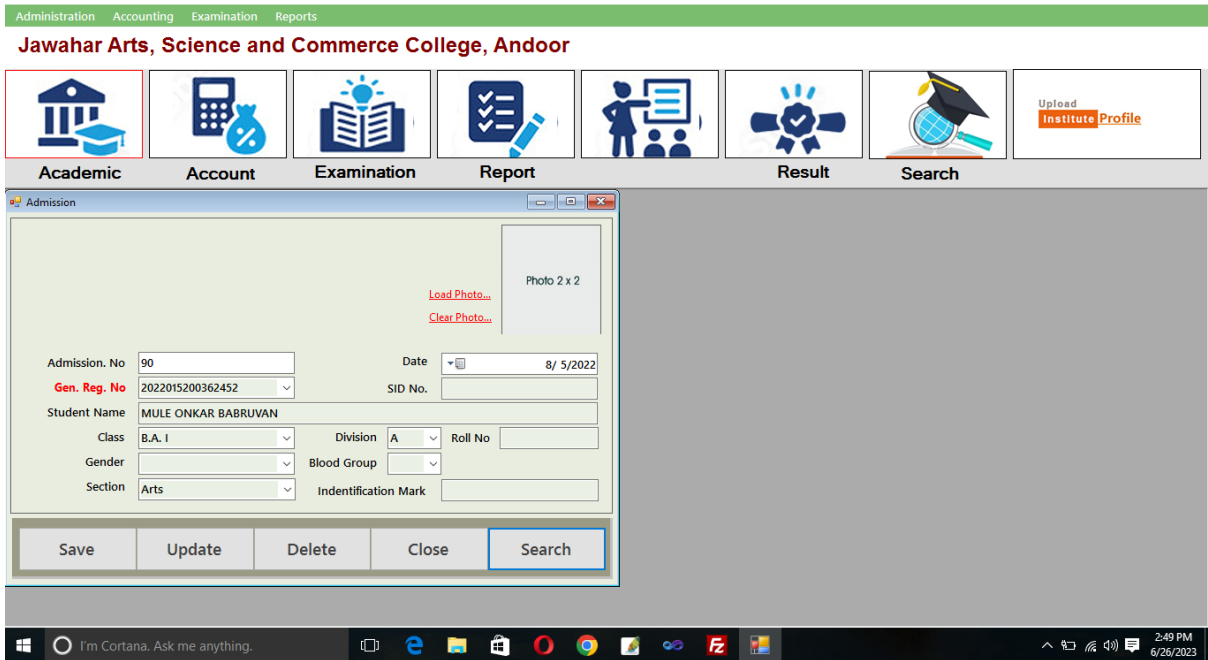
Administration Accounting Examination Reports

Jawahar Arts, Science and Commerce College, Andoor

Academic
Account
Examination
Report
Result
Search

Upload
Institute Profile

Admission

Photo 2 x 2

Load Photo...
Clear Photo...

Admission. No 90
Date 8/ 5/2022
Gen. Reg. No 2022015200362452
SID No.
Student Name MULE ONKAR BABRUVAN
Class B.A. I
Division A
Roll No
Gender
Blood Group
Section Arts
Indentification Mark

Save
Update
Delete
Close
Search

I'm Cortana. Ask me anything.

2:49 PM
6/26/2023